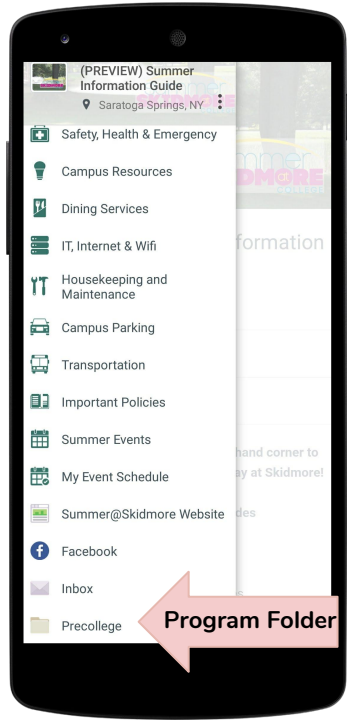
(PREVIEW) Summer Information Guide
Saratoga Springs, NY

Safety, Health & Emergency
Campus Resources
Dining Services
IT, Internet & Wifi
Housekeeping and Maintenance
Campus Parking
Transportation
Important Policies
Summer Events
My Event Schedule
Summer@Skidmore Website
Facebook
Inbox
Precollege

summer
SKIDMORE
formation
hand corner to
ay at Skidmore!
des

Program Folder